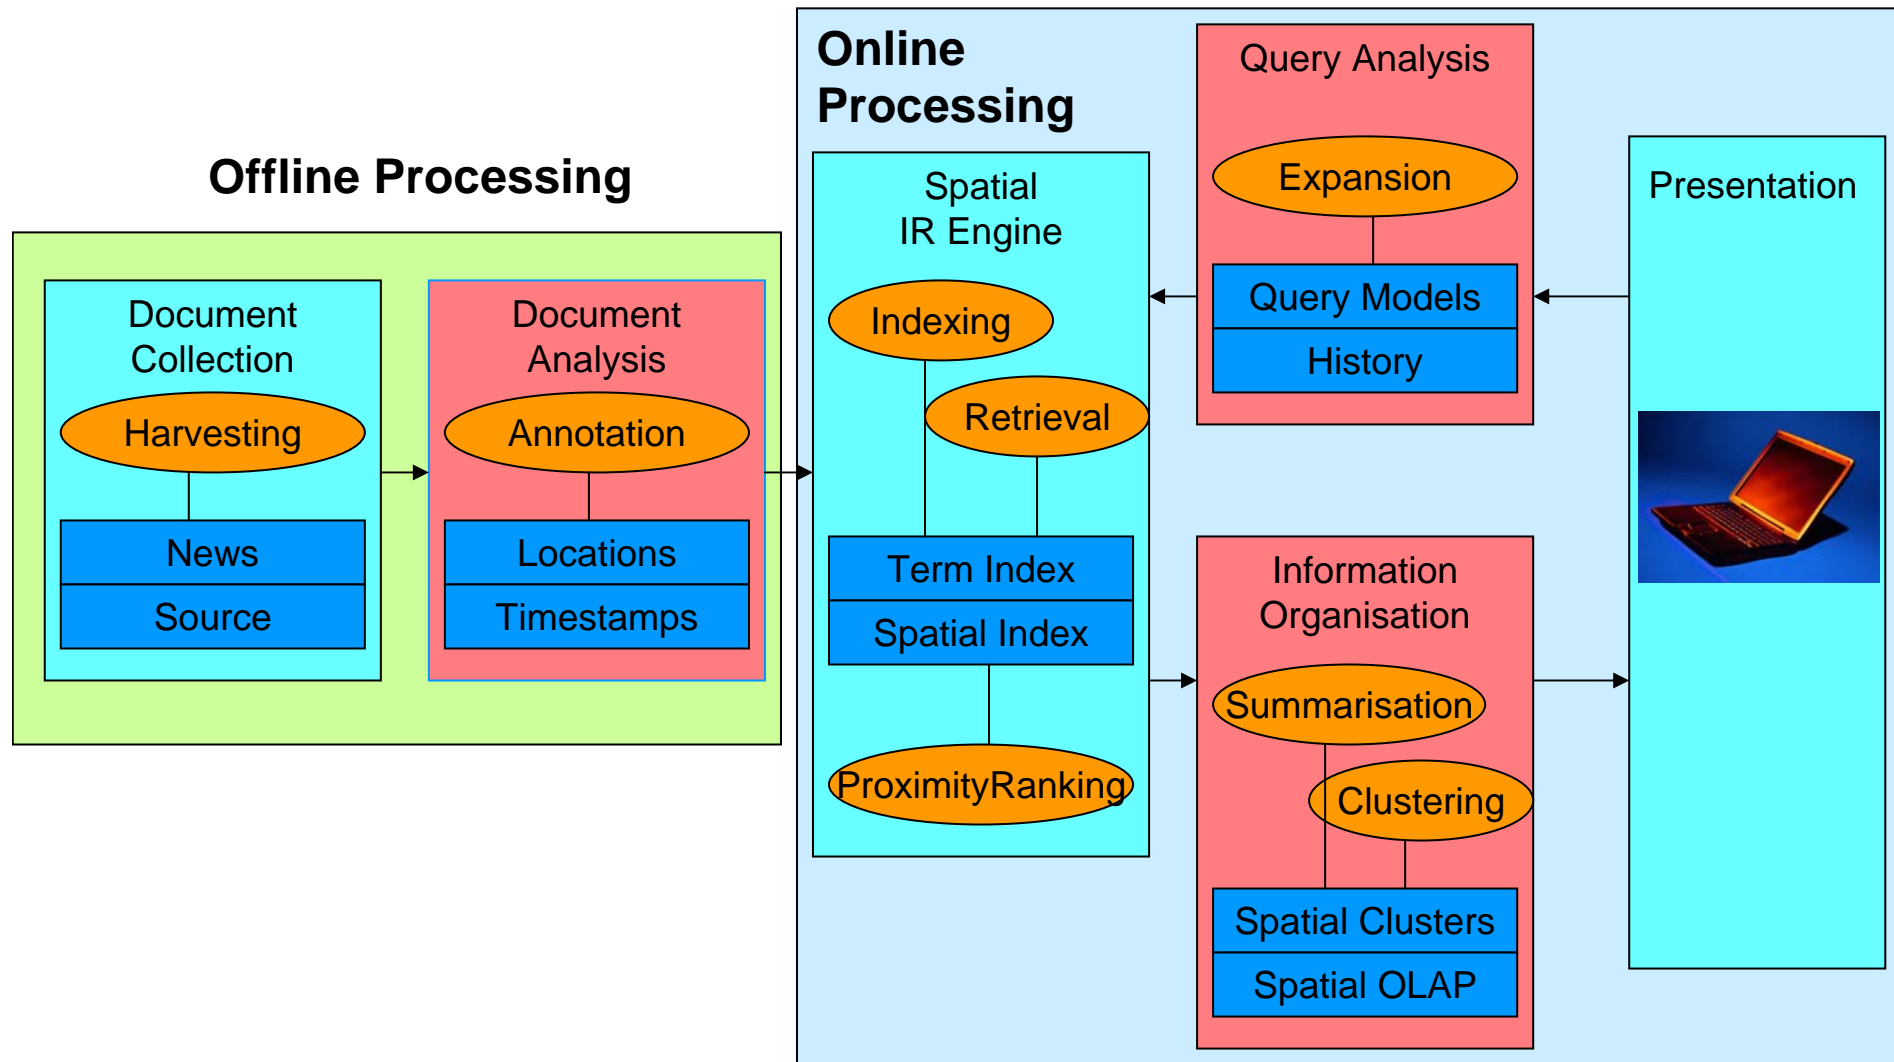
Offline Processing

Document Collection

Harvesting

News

Source

Document Analysis

Annotation

Locations

Timestamps

Online Processing

Spatial IR Engine

Indexing

Retrieval

Term Index

Spatial Index

ProximityRanking

Query Analysis

Expansion

Query Models

History

Information Organisation

Summarisation

Clustering

Spatial Clusters

Spatial OLAP

Presentation